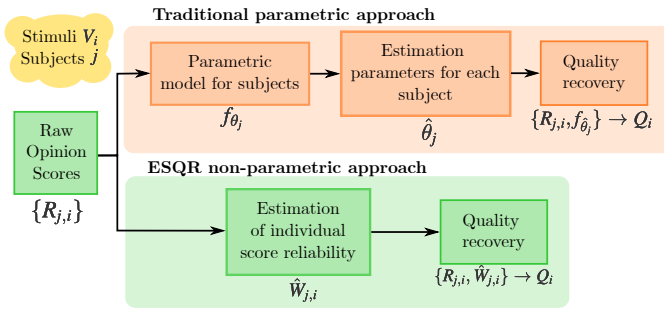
Stimuli $V_i$
Subjects $j$

Traditional parametric approach

Parametric model for subjects
$f_{\theta_j}$

Estimation parameters for each subject
$\hat{\theta}_j$

Quality recovery
$\{R_{j,i}, f_{\hat{\theta}_j}\} \rightarrow Q_i$

Raw Opinion Scores
$\{R_{j,i}\}$

ESQR non-parametric approach

Estimation of individual score reliability
$\hat{W}_{j,i}$

Quality recovery
$\{R_{j,i}, \hat{W}_{j,i}\} \rightarrow Q_i$